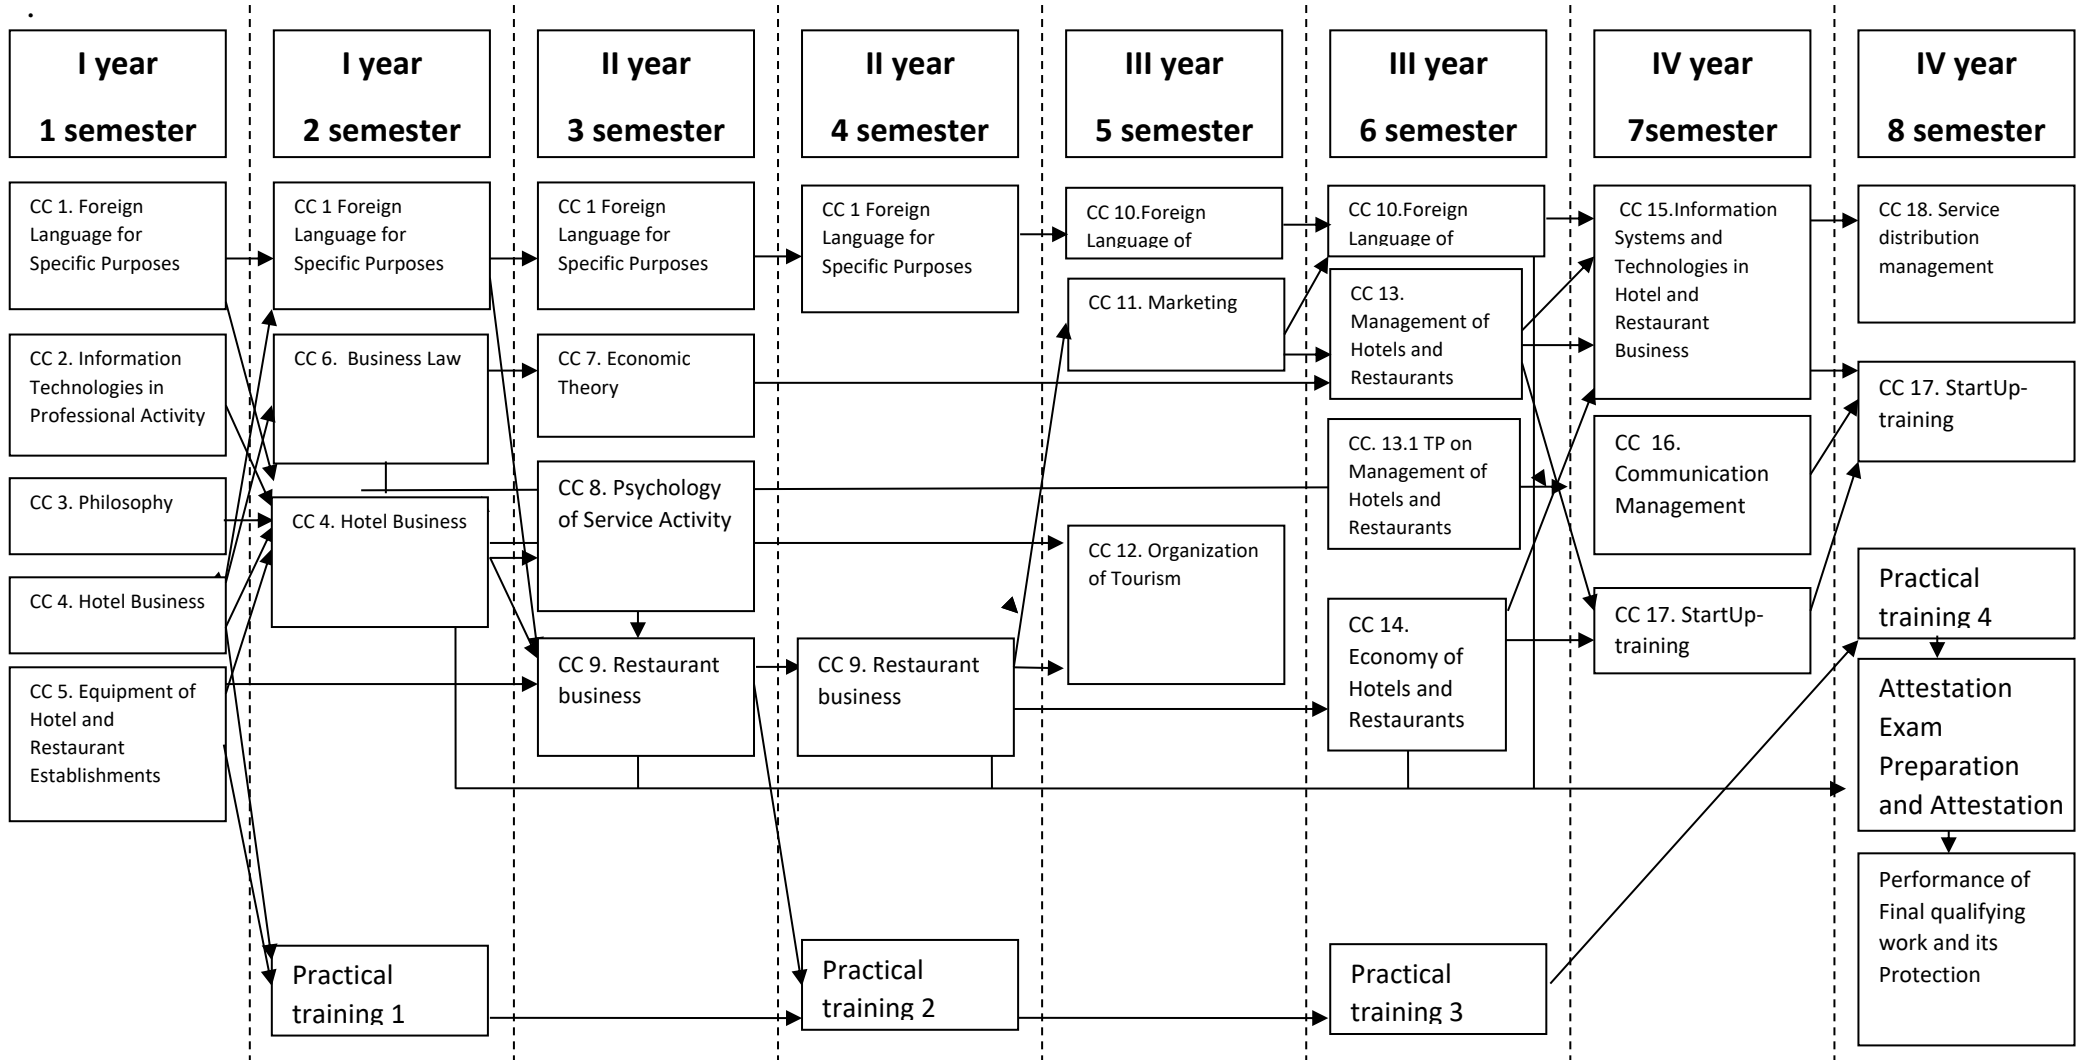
.

I year
1 semester

CC 1. Foreign Language for Specific Purposes

CC 2. Information Technologies in Professional Activity

CC 3. Philosophy

CC 4. Hotel Business

CC 5. Equipment of Hotel and Restaurant Establishments

I year
2 semester

CC 1 Foreign Language for Specific Purposes

CC 6. Business Law

CC 4. Hotel Business

Practical training 1

II year
3 semester

CC 1 Foreign Language for Specific Purposes

CC 7. Economic Theory

CC 8. Psychology of Service Activity

CC 9. Restaurant business

II year
4 semester

CC 1 Foreign Language for Specific Purposes

CC 9. Restaurant business

Practical training 2

III year
5 semester

CC 10.Foreign Language of

CC 11. Marketing

CC 12. Organization of Tourism

III year
6 semester

CC 10.Foreign Language of

CC 13. Management of Hotels and Restaurants

CC. 13.1 TP on Management of Hotels and Restaurants

CC 14. Economy of Hotels and Restaurants

Practical training 3

IV year
7semester

CC 15.Information Systems and Technologies in Hotel and Restaurant Business

CC 16. Communication Management

CC 17. StartUp-training

IV year
8 semester

CC 18. Service distribution management

CC 17. StartUp-training

Practical training 4

Attestation Exam Preparation and Attestation

Performance of Final qualifying work and its Protection